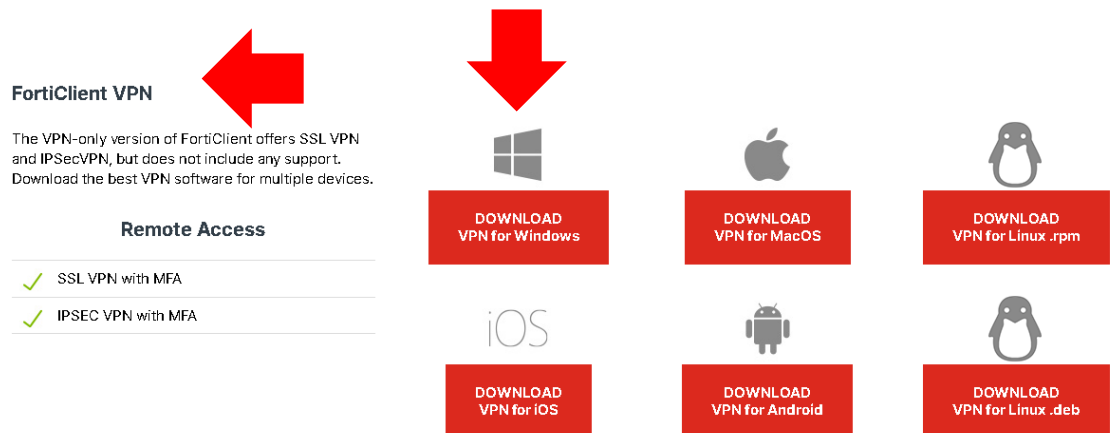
FortiClient VPN

The VPN-only version of FortiClient offers SSL VPN and IPSecVPN, but does not include any support. Download the best VPN software for multiple devices.

Remote Access

SSL VPN with MFA

IPSEC VPN with MFA

DOWNLOAD
VPN for Windows

DOWNLOAD
VPN for MacOS

DOWNLOAD
VPN for Linux .rpm

iOS

DOWNLOAD
VPN for iOS

DOWNLOAD
VPN for Android

DOWNLOAD
VPN for Linux .deb